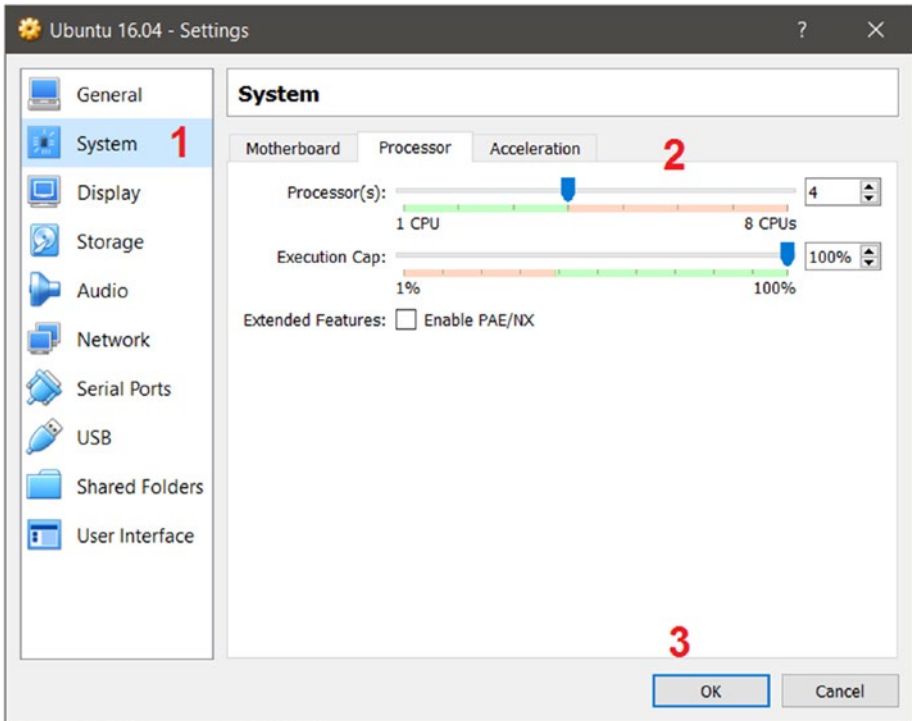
Ubuntu 16.04 - Settings ? ✕

General
System 1
Display
Storage
Audio
Network
Serial Ports
USB
Shared Folders
User Interface

System

Motherboard Processor Acceleration 2

Processor(s): 4
1 CPU 8 CPUs

Execution Cap: 100%
1% 100%

Extended Features: Enable PAE/NX

3
OK Cancel